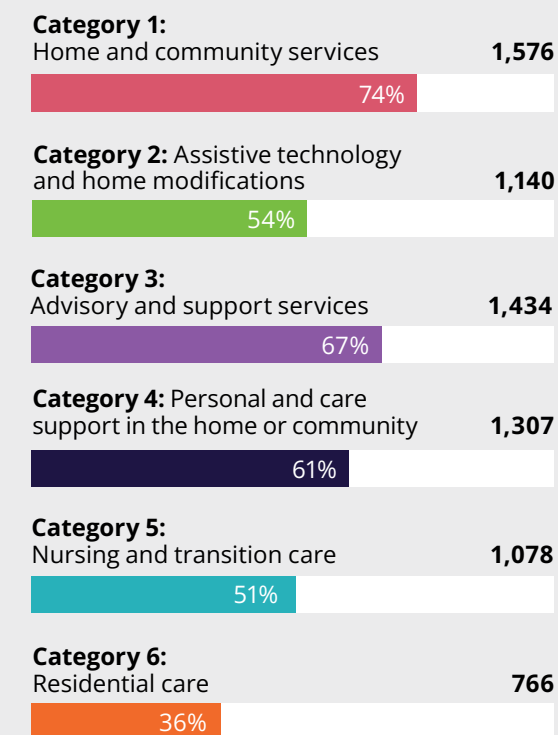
**Category 1:**
Home and community services **1,576**

74%

**Category 2:** Assistive technology and home modifications **1,140**

54%

**Category 3:**
Advisory and support services **1,434**

67%

**Category 4:** Personal and care support in the home or community **1,307**

61%

**Category 5:**
Nursing and transition care **1,078**

51%

**Category 6:**
Residential care **766**

36%